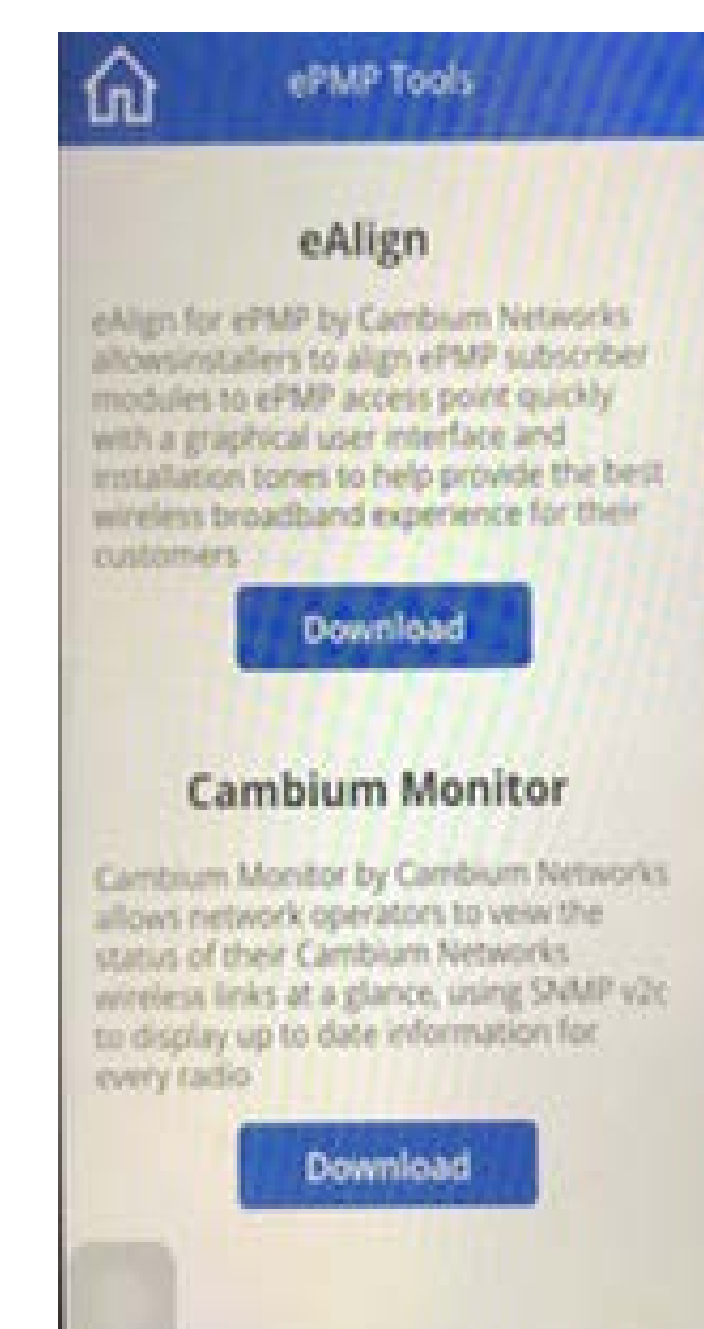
ePMP Tools

eAlign

eAlign for ePMP by Cambium Networks allowsinstallers to align ePMP subscriber modules to ePMP access point quickly with a graphical user interface and installation tones to help provide the best wireless broadband experience for their customers

Download

Cambium Monitor

Cambium Monitor by Cambium Networks allows network operators to veiw the status of their Cambium Networks wireless links at a glance, using SNMP v2c to display up to date information for every radio

Download